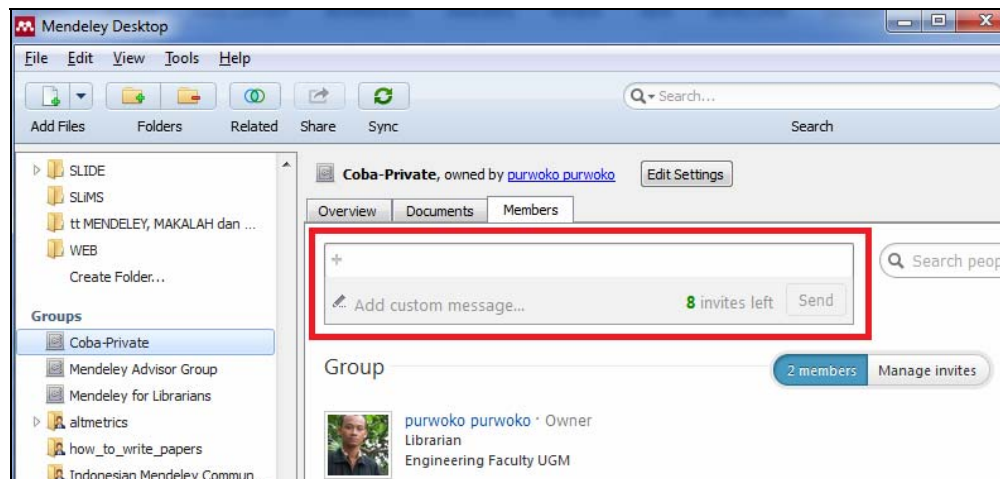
Mendeley Desktop

File Edit View Tools Help

Add Files Folders Related Share Sync

Search...

Search

SLIDE
SLiMS
tt MENDELEY, MAKALAH dan ...
WEB
Create Folder...

Groups
Coba-Private
Mendeley Advisor Group
Mendeley for Librarians
altmetrics
how_to_write_papers
Indonesian Mendeley Commun

Coba-Private, owned by purwoko purwoko Edit Settings

Overview Documents Members

+

Add custom message... 8 invites left Send

Search peop

Group

2 members Manage invites

purwoko purwoko · Owner
Librarian
Engineering Faculty UGM